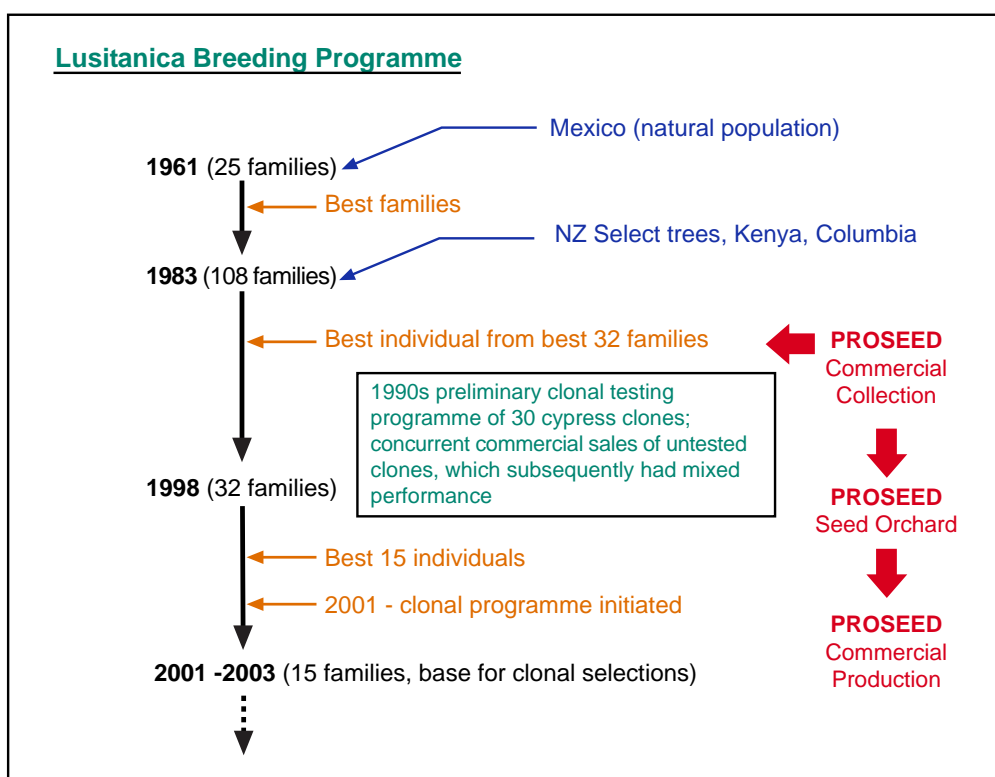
Lusitanica Breeding Programme

Mexico (natural population)

1961 (25 families)

Best families

NZ Select trees, Kenya, Columbia

1983 (108 families)

Best individual from best 32 families

PROSEED
Commercial
Collection

1990s preliminary clonal testing programme of 30 cypress clones; concurrent commercial sales of untested clones, which subsequently had mixed performance

1998 (32 families)

PROSEED
Seed Orchard

Best 15 individuals

2001 - clonal programme initiated

PROSEED
Commercial
Production

2001 -2003 (15 families, base for clonal selections)